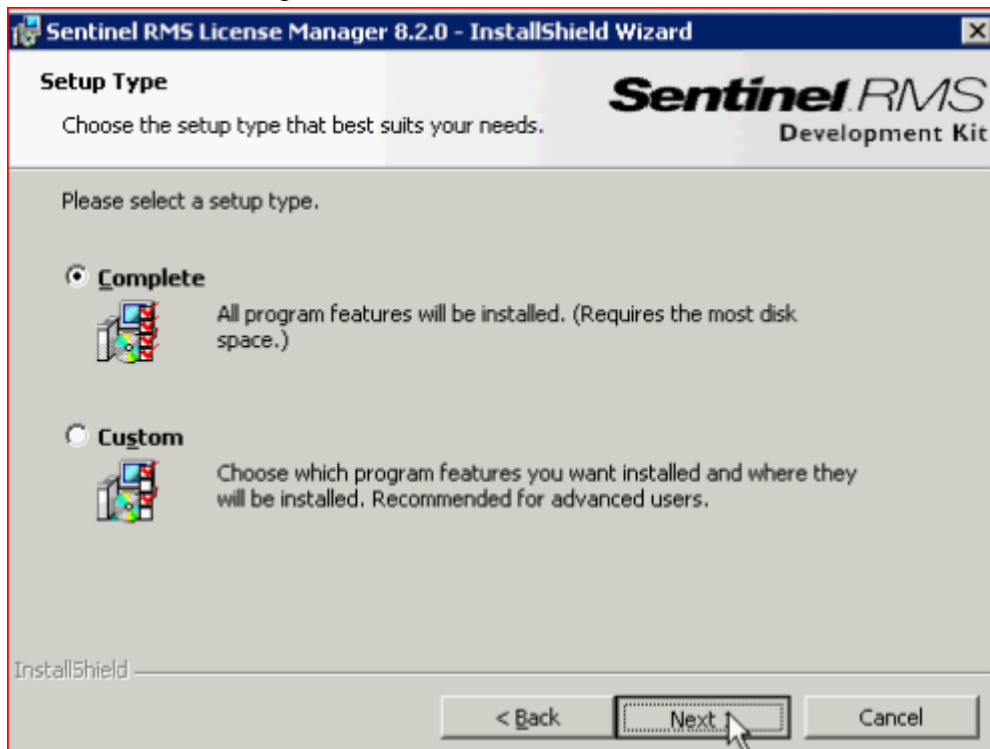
Sentinel RMS License Manager 8.2.0 - InstallShield Wizard

Setup Type

Choose the setup type that best suits your needs.

Sentinel RMS
Development Kit

Please select a setup type.

Complete

All program features will be installed. (Requires the most disk space.)

Custom

Choose which program features you want installed and where they will be installed. Recommended for advanced users.

InstallShield

< Back

Next >

Cancel